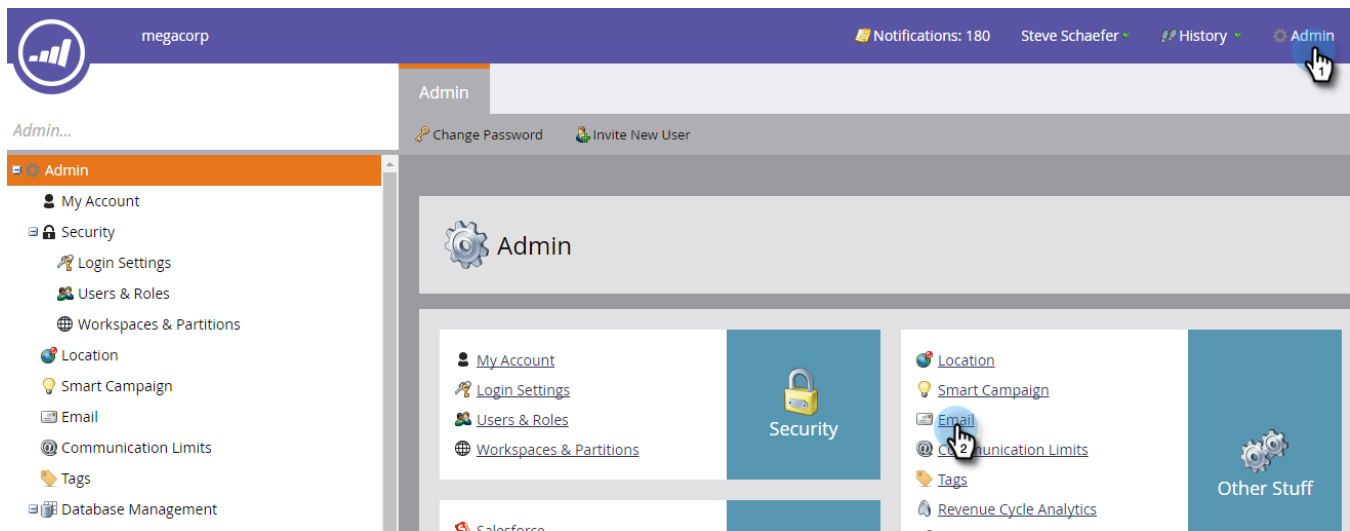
megacorp

Notifications: 180 Steve Schaefer History Admin

1

Admin...

Admin
My Account
Security
Login Settings
Users & Roles
Workspaces & Partitions
Location
Smart Campaign
Email
Communication Limits
Tags
Database Management

Admin

Change Password Invite New User

Admin

My Account
Login Settings
Users & Roles
Workspaces & Partitions

Security

Location
Smart Campaign
Email
2
Co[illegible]unication Limits
Tags
Revenue Cycle Analytics

Other Stuff

Salesforce